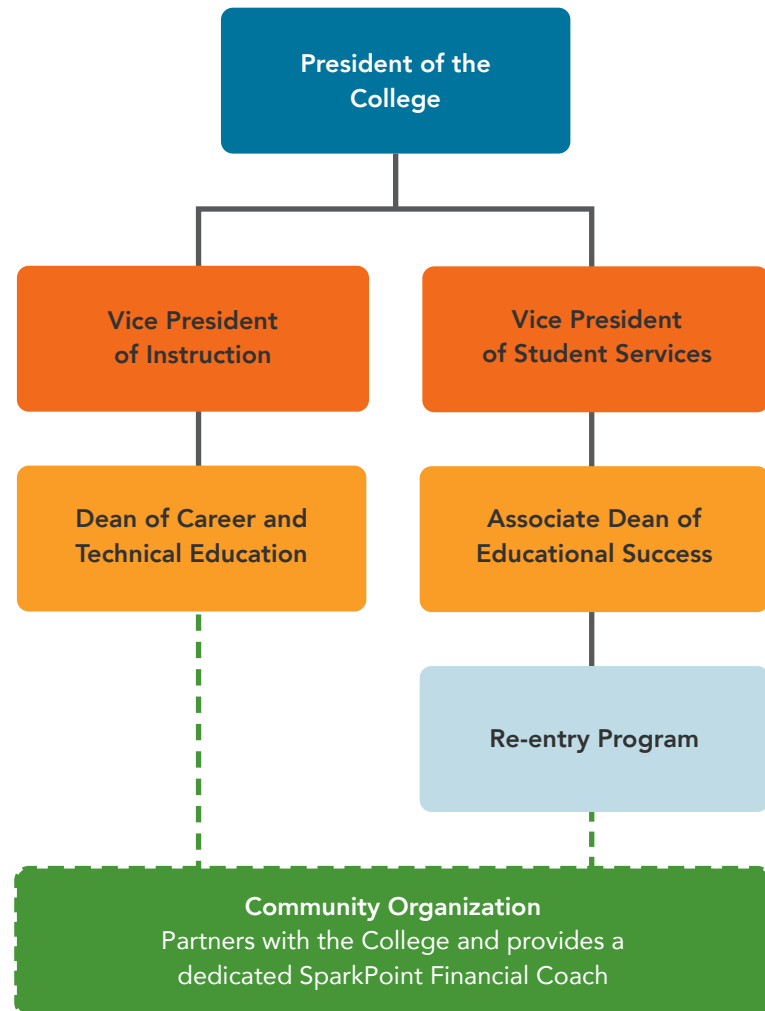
President of the College

Vice President of Instruction

Vice President of Student Services

Dean of Career and Technical Education

Associate Dean of Educational Success

Re-entry Program

Community Organization
Partners with the College and provides a dedicated SparkPoint Financial Coach